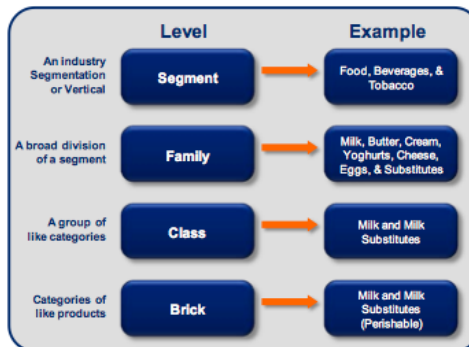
Level

Example

An industry Segmentation or Vertical

Segment

Food, Beverages, & Tobacco

A broad division of a segment

Family

Milk, Butter, Cream, Yoghurts, Cheese, Eggs, & Substitutes

A group of like categories

Class

Milk and Milk Substitutes

Categories of like products

Brick

Milk and Milk Substitutes (Perishable)